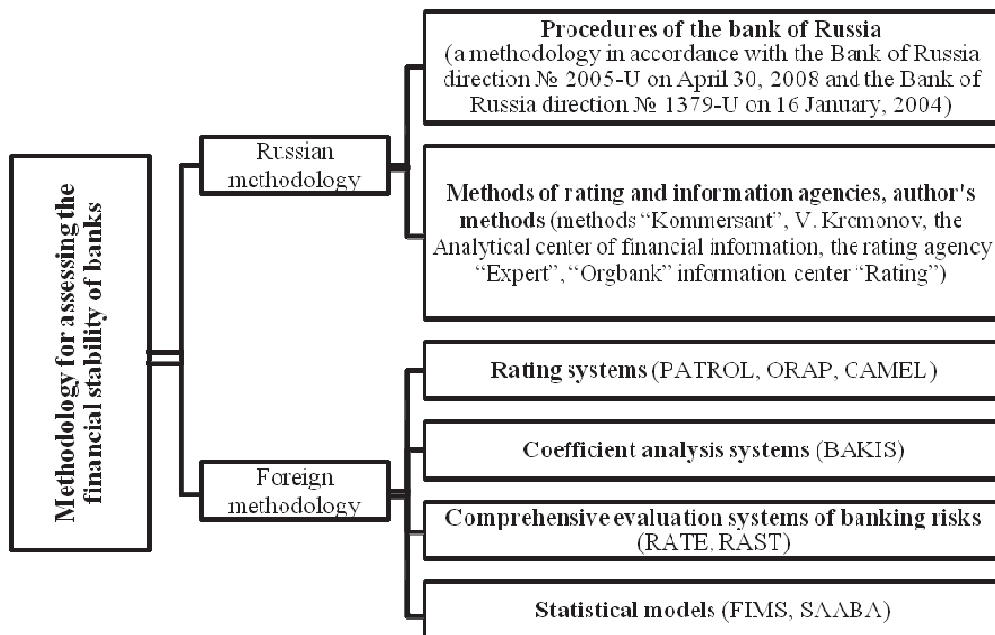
Methodology for assessing the financial stability of banks

Russian methodology

Procedures of the bank of Russia (a methodology in accordance with the Bank of Russia direction № 2005-U on April 30, 2008 and the Bank of Russia direction № 1379-U on 16 January, 2004)

Methods of rating and information agencies, author's methods (methods "Kommersant", V. Kromonov, the Analytical center of financial information, the rating agency "Expert", "Orgbank" information center "Rating")

Foreign methodology

Rating systems (PATROL, ORAP, CAMEL)

Coefficient analysis systems (BAKIS)

Comprehensive evaluation systems of banking risks (RATE, RAST)

Statistical models (FIMS, SAABA)